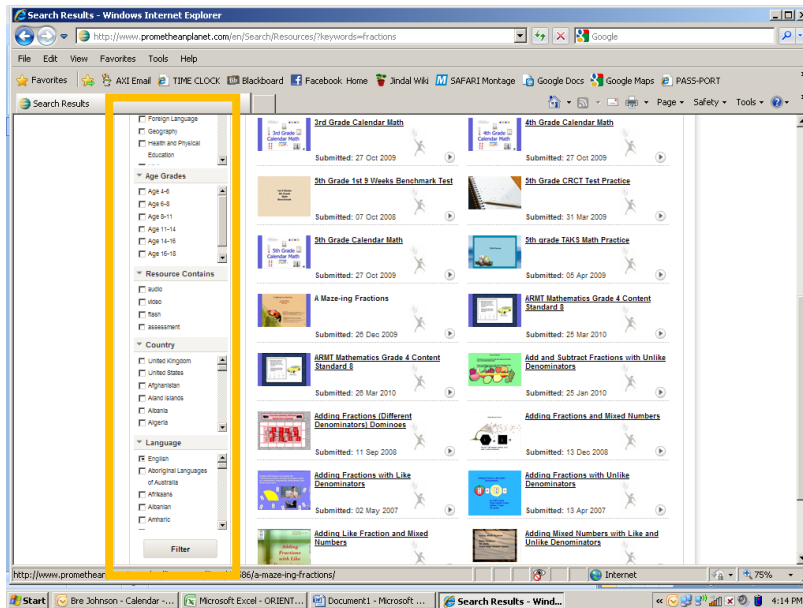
Search Results - Windows Internet Explorer

http://www.prometheanplanet.com/en/Search/Resources/?keywords=fractions

Google

File Edit View Favorites Tools Help

Favorites AXI Email TIME CLOCK Blackboard Facebook Home Jindal Wiki SAFARI Montage Google Docs Google Maps PASS-PORT

Search Results

Page ▾ Safety ▾ Tools ▾

Foreign Language
Geography
Health and Physical Education

Age Grades
Age 4-6
Age 6-8
Age 8-11
Age 11-14
Age 14-16
Age 16-18

Resource Contains
audio
video
flash
assessment

Country
United Kingdom
United States
Afghanistan
Aland Islands
Albania
Algeria

Language
English
Aboriginal Languages of Australia
Afrikaans
Albanian
Amharic

Filter

3rd Grade Calendar Math
Submitted: 27 Oct 2009

4th Grade Calendar Math
Submitted: 27 Oct 2009

5th Grade 1st 9 Weeks Benchmark Test
Submitted: 07 Oct 2008

5th Grade CRCT Test Practice
Submitted: 31 Mar 2009

5th Grade Calendar Math
Submitted: 27 Oct 2009

5th grade TAKS Math Practice
Submitted: 05 Apr 2009

A Maze-ing Fractions
Submitted: 26 Dec 2009

ARMT Mathematics Grade 4 Content Standard 8
Submitted: 25 Mar 2010

ARMT Mathematics Grade 4 Content Standard 8
Submitted: 26 Mar 2010

Add and Subtract Fractions with Unlike Denominators
Submitted: 25 Jan 2010

Adding Fractions (Different Denominators) Dominoes
Submitted: 11 Sep 2008

Adding Fractions and Mixed Numbers
Submitted: 13 Dec 2008

Adding Fractions with Like Denominators
Submitted: 02 May 2007

Adding Fractions with Unlike Denominators
Submitted: 13 Apr 2007

Adding Like Fraction and Mixed Numbers

Adding Mixed Numbers with Like and Unlike Denominators

http://www.promethean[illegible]86/a-maze-ing-fractions/

Internet

75%

Start | Bre Johnson - Calendar -... | Microsoft Excel - ORIENT... | Document1 - Microsoft ... | Search Results - Wind...

4:14 PM